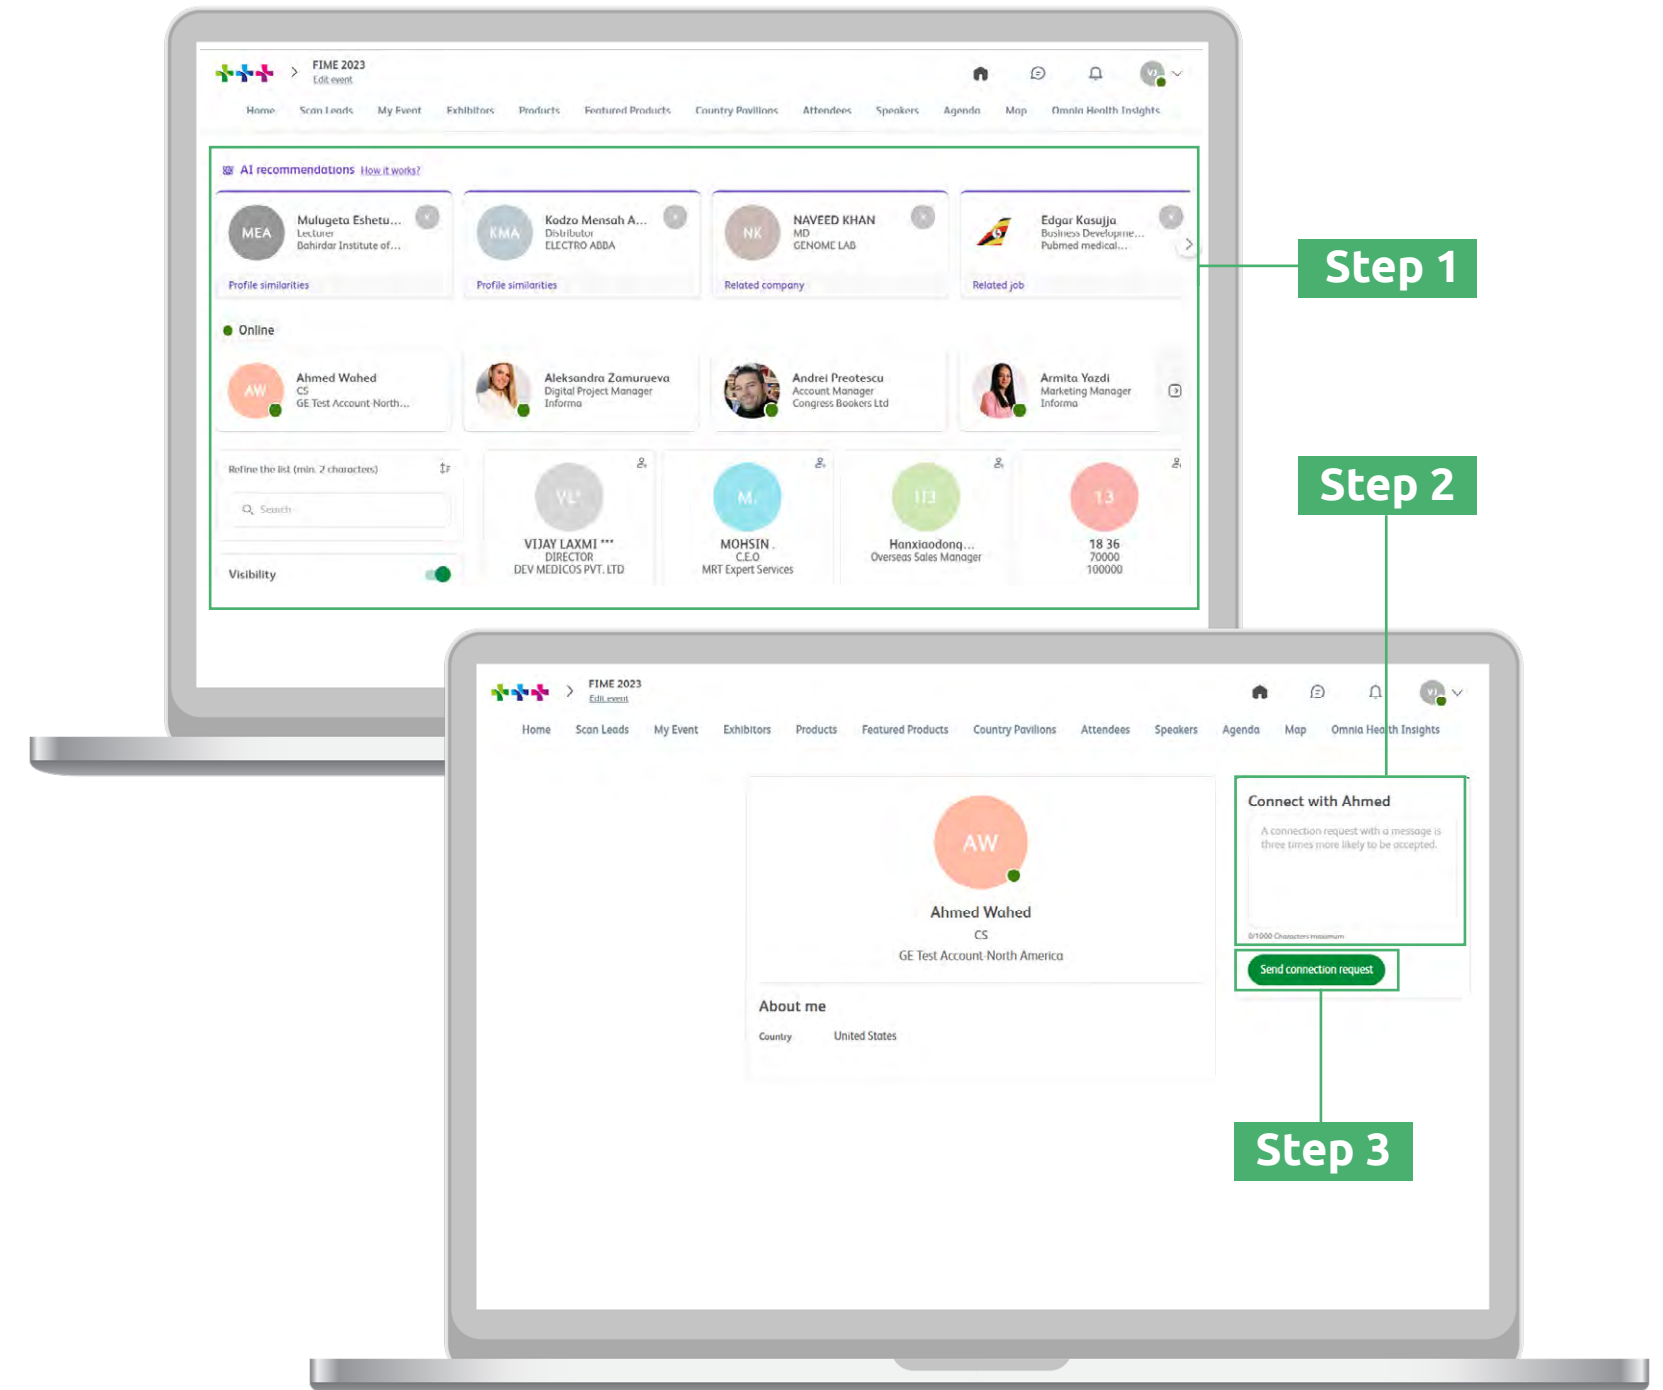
FIME 2023
Edit event

Home Scan Leads My Event Exhibitors Products Featured Products Country Pavilions Attendees Speakers Agenda Map Omnia Health Insights

AI recommendations How it works?

MEA Mulugeta Eshetu... Lecturer Bahirdar Institute of...
Profile similarities

KMA Kodzo Mensah A... Distributor ELECTRO ABBA
Profile similarities

NK NAVEED KHAN MD GENOME LAB
Related company

Edgar Kasujja Business Developme... Pubmed medical...
Related job

Step 1

Online

AW Ahmed Wahed CS GE Test Account North...

Aleksandra Zamurueva Digital Project Manager Informa

Andrei Preotescu Account Manager Congress Bookers Ltd

Armita Yazdi Marketing Manager Informa

Refine the list (min. 2 characters)

Search

Visibility

VL VIJAY LAXMI *** DIRECTOR DEV MEDICOS PVT. LTD

M. MOHSIN . C.E.O MRT Expert Services

H3 Hanxiaodong... Overseas Sales Manager

13 18 36 70000 100000

Step 2

FIME 2023
Edit event

Home Scan Leads My Event Exhibitors Products Featured Products Country Pavilions Attendees Speakers Agenda Map Omnia Health Insights

AW
Ahmed Wahed
CS
GE Test Account North America

About me
Country United States

Connect with Ahmed
A connection request with a message is three times more likely to be accepted.
0/1000 Characters maximum

Send connection request

Step 3